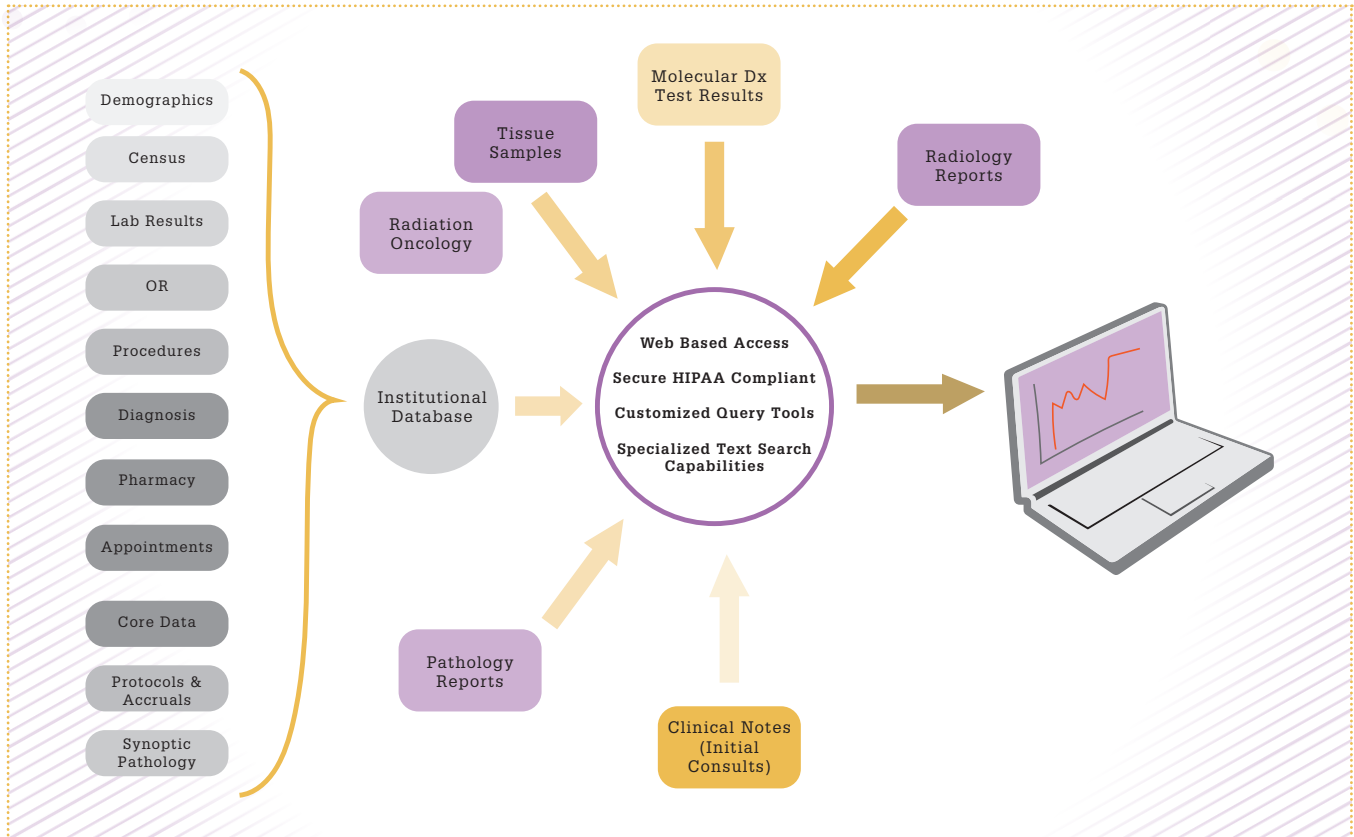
Demographics

Census

Lab Results

OR

Procedures

Diagnosis

Pharmacy

Appointments

Core Data

Protocols & Accruals

Synoptic Pathology

Institutional Database

Radiation Oncology

Tissue Samples

Molecular Dx Test Results

Radiology Reports

Web Based Access

Secure HIPAA Compliant

Customized Query Tools

Specialized Text Search Capabilities

Pathology Reports

Clinical Notes (Initial Consults)